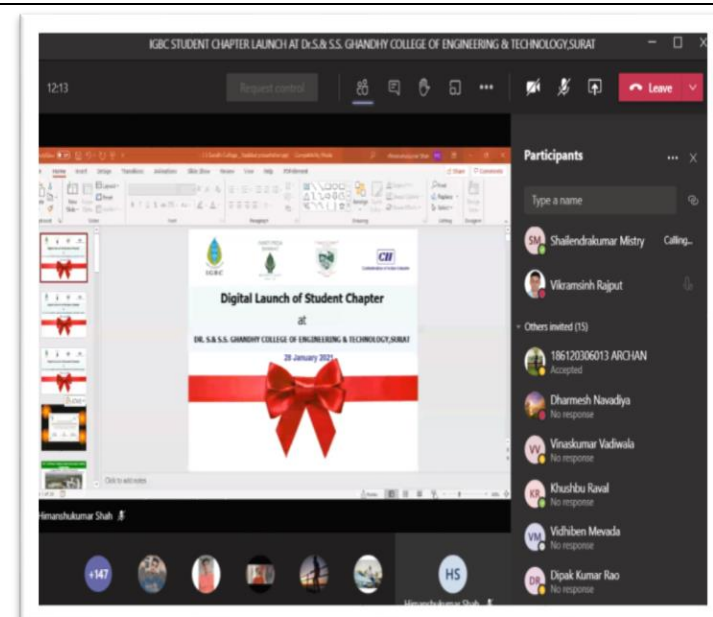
IGBC STUDENT CHAPTER LAUNCH AT Dr.S.& S.S. GHANDHY COLLEGE OF ENGINEERING & TECHNOLOGY,SURAT

12:13

Request control

Leave

Participants

Type a name

SM Shailendrakumar Mistry Calling...

Vikramsinh Rajput

Others invited (15)

186120306013 ARCHAN
Accepted

Dharmesh Navadiya
No response

VV Vinaskumar Vadiwala
No response

KR Khushbu Raval
No response

VM Vidhiben Mevada
No response

DR Dipak Kumar Rao
No response

IGBC

CII

Digital Launch of Student Chapter

at

DR. S.& S.S. GHANDHY COLLEGE OF ENGINEERING & TECHNOLOGY,SURAT

28 January 2021

Click to add notes

Himanshukumar Shah

+147

HS

Himanshukumar Shah